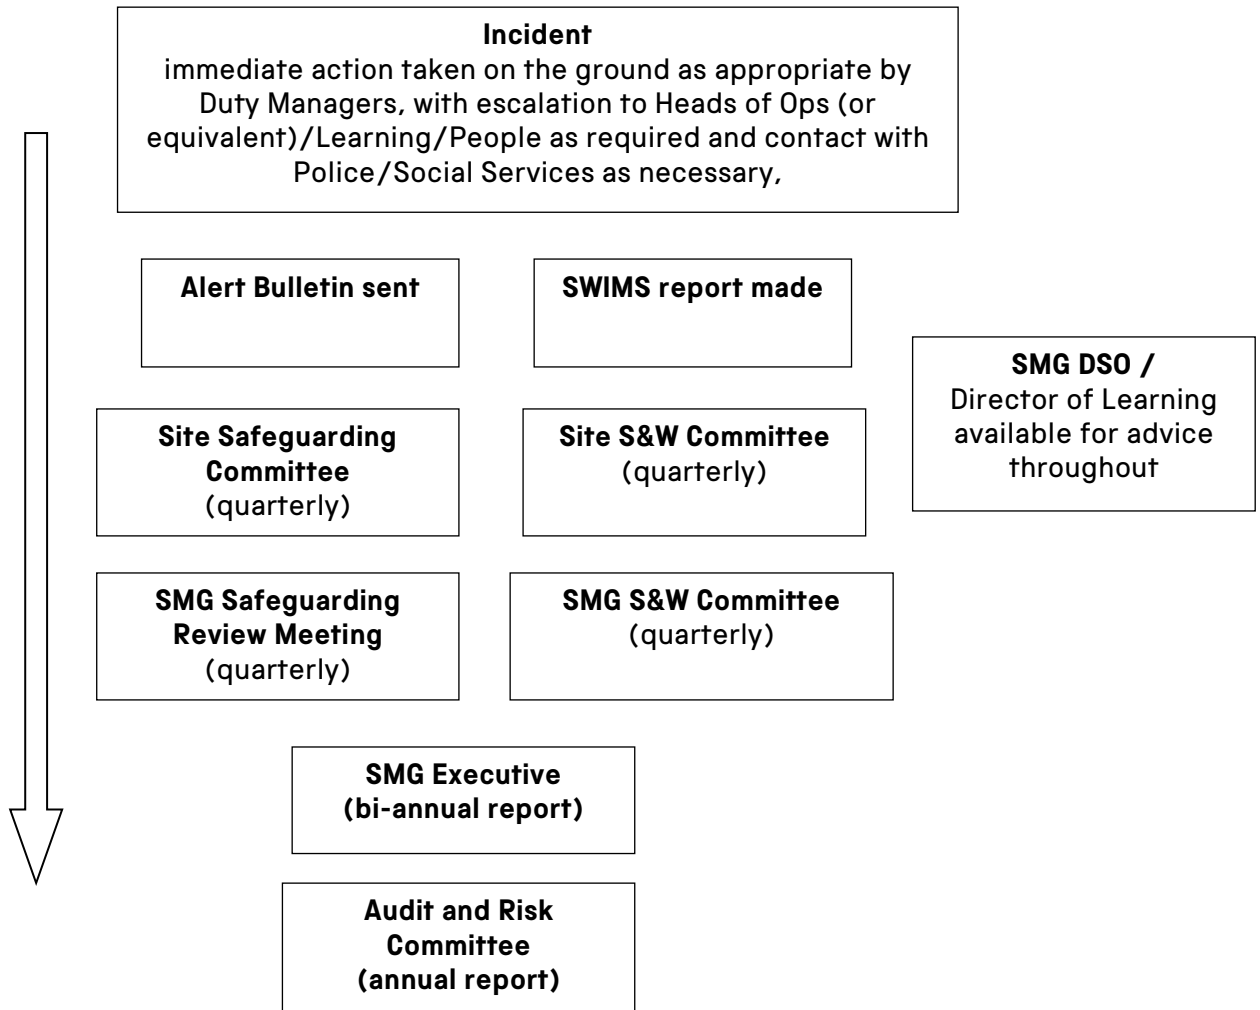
**Incident**
immediate action taken on the ground as appropriate by Duty Managers, with escalation to Heads of Ops (or equivalent)/Learning/People as required and contact with Police/Social Services as necessary,

**Alert Bulletin sent**

**SWIMS report made**

**SMG DSO /**
Director of Learning available for advice throughout

**Site Safeguarding Committee**
(quarterly)

**Site S&W Committee**
(quarterly)

**SMG Safeguarding Review Meeting**
(quarterly)

**SMG S&W Committee**
(quarterly)

**SMG Executive (bi-annual report)**

**Audit and Risk Committee (annual report)**